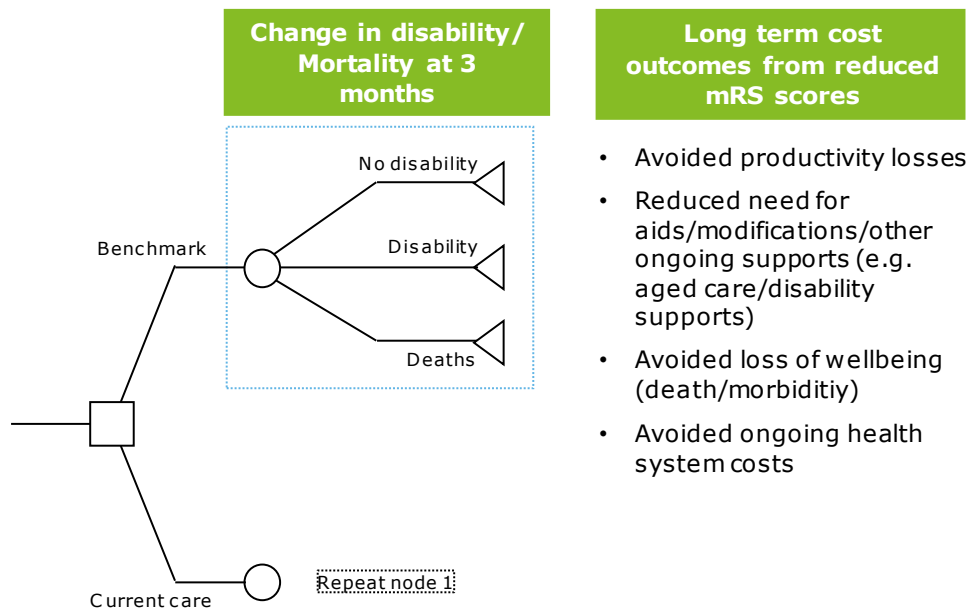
Change in disability/ Mortality at 3 months

Long term cost outcomes from reduced mRS scores

No disability

Disability

Deaths

Benchmark

Current care

Repeat node 1

• Avoided productivity losses
• Reduced need for aids/modifications/other ongoing supports (e.g. aged care/disability supports)
• Avoided loss of wellbeing (death/morbiditiy)
• Avoided ongoing health system costs